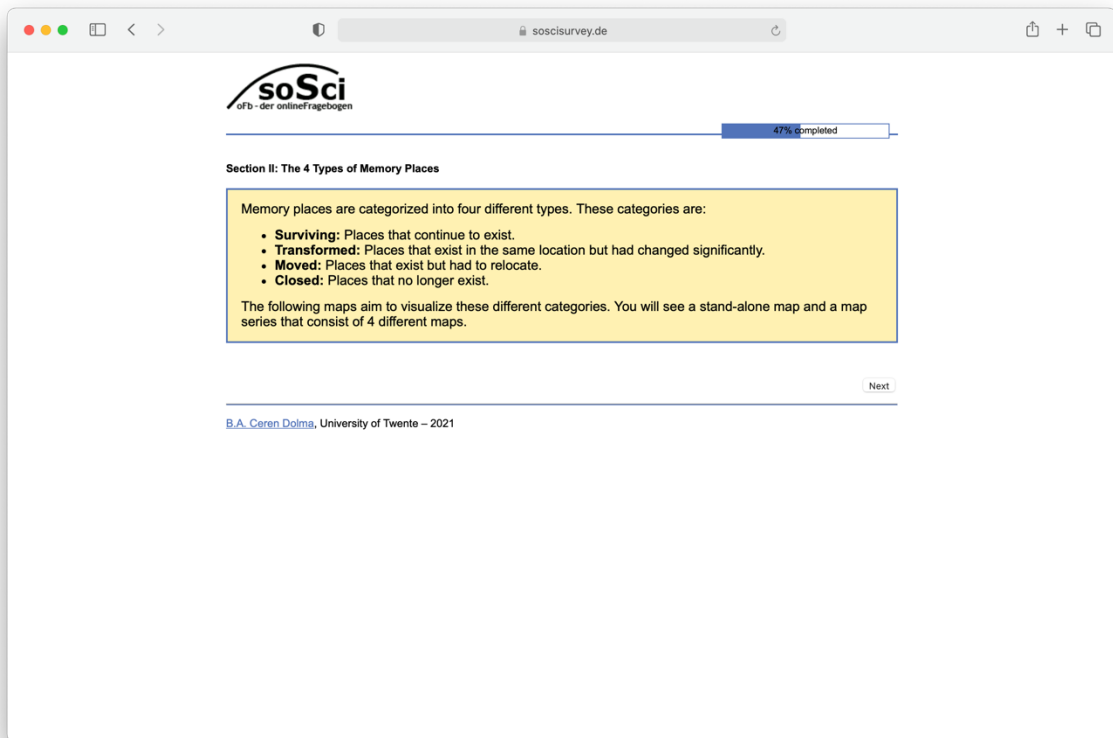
soscisurvey.de

soSci
oFb - der onlineFragebogen

47% completed

Section II: The 4 Types of Memory Places

Memory places are categorized into four different types. These categories are:

- **Surviving:** Places that continue to exist.
- **Transformed:** Places that exist in the same location but had changed significantly.
- **Moved:** Places that exist but had to relocate.
- **Closed:** Places that no longer exist.

The following maps aim to visualize these different categories. You will see a stand-alone map and a map series that consist of 4 different maps.

Next

B.A. Ceren Dolma, University of Twente – 2021